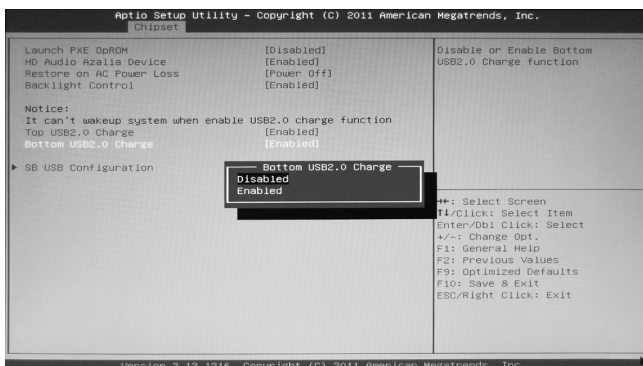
Aptio Setup Utility – Copyright (C) 2011 American Megatrends, Inc.
Chipset

| | |
|---|---|
| Launch PXE OpROM | [Disabled] |
| HD Audio Azalia Device | [Enabled] |
| Restore on AC Power Loss | [Power Off] |
| Backlight Control | [Enabled] |

Notice:
It can't wakeup system when enable USB2.0 charge function

| | |
|---|---|
| Top USB2.0 Charge | [Enabled] |
| Bottom USB2.0 Charge | [Enabled] |

▶ SB USB Configuration

Bottom USB2.0 Charge
Disabled
Enabled

Disable or Enable Bottom USB2.0 Charge function

→←: Select Screen
↑↓/Click: Select Item
Enter/Dbl Click: Select
+/–: Change Opt.
F1: General Help
F2: Previous Values
F9: Optimized Defaults
F10: Save & Exit
ESC/Right Click: Exit

Version 2.13.1216. Copyright (C) 2011 American Megatrends, Inc.